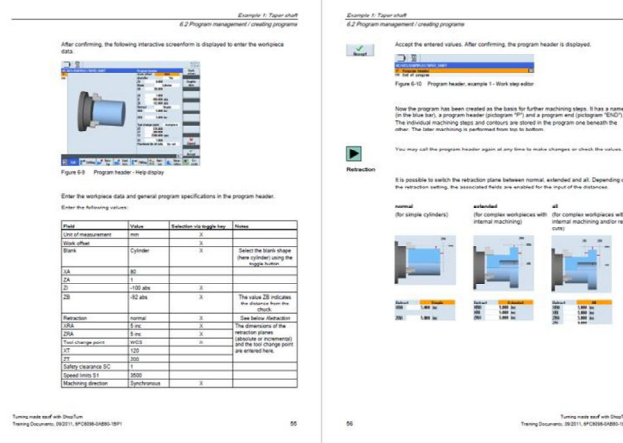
Example 1: Taper shaft
6.2 Program management / creating programs

After confirming, the following interactive screenform is displayed to enter the workpiece data.

Figure 6-9 Program header - Help display

Enter the workpiece data and general program specifications in the program header.

Enter the following values:

| Field | Value | Selection via toggle key | Notes |
|---|---|---|---|
| Unit of measurement | mm | X | |
| Work offset | | X | |
| Blank | Cylinder | X | Select the blank shape (here cylinder) using the toggle button |
| XA | 60 | | |
| ZA | 1 | | |
| ZI | -100 abs | X | |
| ZB | -82 abs | X | The value ZB indicates the distance from the chuck. |
| Retraction | normal | X | See below: Retraction |
| XRA | 5 inc | X | The dimensions of the retraction planes (absolute or incremental) and the tool change point are entered here. |
| ZRA | 5 inc | X | |
| Tool change point | WCS | X | |
| XT | 120 | | |
| ZT | 200 | | |
| Safety clearance SC | 1 | | |
| Speed limits S1 | 3500 | | |
| Machining direction | Synchronous | X | |

Turning made easy with ShopTurn
Training Documents, 09/2011, 6FC5095-0AB80-1BP1
55

Example 1: Taper shaft
6.2 Program management / creating programs

Accept

Accept the entered values. After confirming, the program header is displayed.

Figure 6-10 Program header, example 1 - Work step editor

Now the program has been created as the basis for further machining steps. It has a name (in the blue bar), a program header (pictogram "P") and a program end (pictogram "END"). The individual machining steps and contours are stored in the program one beneath the other. The later machining is performed from top to bottom.

You may call the program header again at any time to make changes or check the values.

Retraction

It is possible to switch the retraction plane between normal, extended and all. Depending on the retraction setting, the associated fields are enabled for the input of the distances.

normal
(for simple cylinders)

extended
(for complex workpieces with internal machining)

all
(for complex workpieces with internal machining and/or re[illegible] cuts)

56

Turning made easy with ShopTurn
Training Documents, 09/2011, 6FC5095-0AB80-1BP1